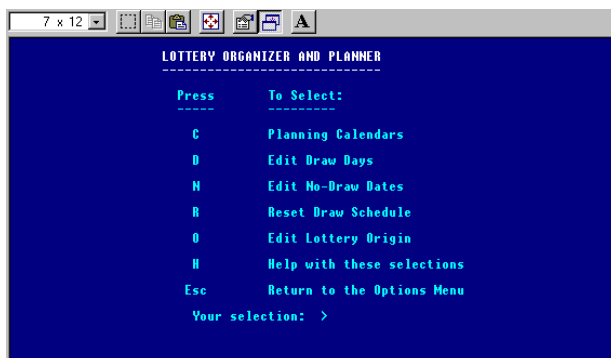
7 x 12

LOTTERY ORGANIZER AND PLANNER
-----------------------------

| Press | To Select: |
|---|---|
| C | Planning Calendars |
| D | Edit Draw Days |
| N | Edit No-Draw Dates |
| R | Reset Draw Schedule |
| O | Edit Lottery Origin |
| H | Help with these selections |
| Esc | Return to the Options Menu |

Your selection: >